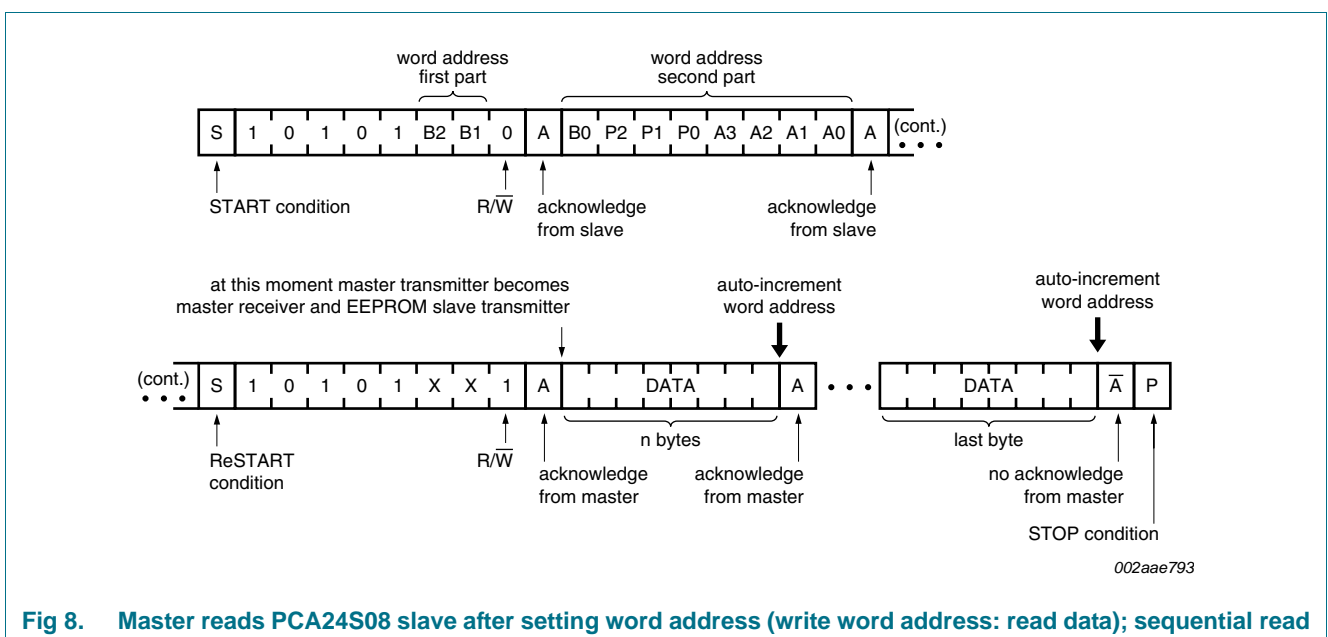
word address first part

word address second part

| S | 1 | 0 | 1 | 0 | 1 | B2 | B1 | 0 | A | B0 | P2 | P1 | P0 | A3 | A2 | A1 | A0 | A | (cont.) |
|---|---|---|---|---|---|---|---|---|---|---|---|---|---|---|---|---|---|---|---|

START condition

R/$\overline{W}$

acknowledge from slave

acknowledge from slave

at this moment master transmitter becomes master receiver and EEPROM slave transmitter

auto-increment word address

auto-increment word address

| (cont.) | S | 1 | 0 | 1 | 0 | 1 | X | X | 1 | A | DATA | A | ... | DATA | $\overline{A}$ | P |
|---|---|---|---|---|---|---|---|---|---|---|---|---|---|---|---|---|

n bytes

last byte

ReSTART condition

R/$\overline{W}$

acknowledge from master

acknowledge from master

no acknowledge from master

STOP condition

002aae793

Fig 8. Master reads PCA24S08 slave after setting word address (write word address: read data); sequential read